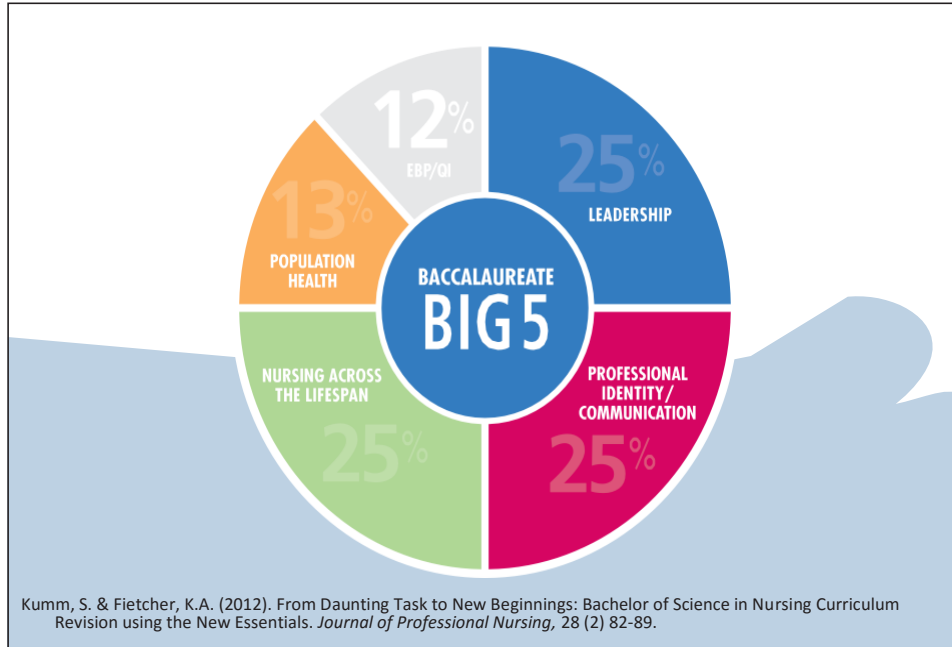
12%
EBP/QI

25%
LEADERSHIP

13%
POPULATION HEALTH

BACCALAUREATE
BIG 5

NURSING ACROSS THE LIFESPAN
25%

PROFESSIONAL IDENTITY/ COMMUNICATION
25%

Kumm, S. & Fietcher, K.A. (2012). From Daunting Task to New Beginnings: Bachelor of Science in Nursing Curriculum Revision using the New Essentials. *Journal of Professional Nursing,* 28 (2) 82-89.